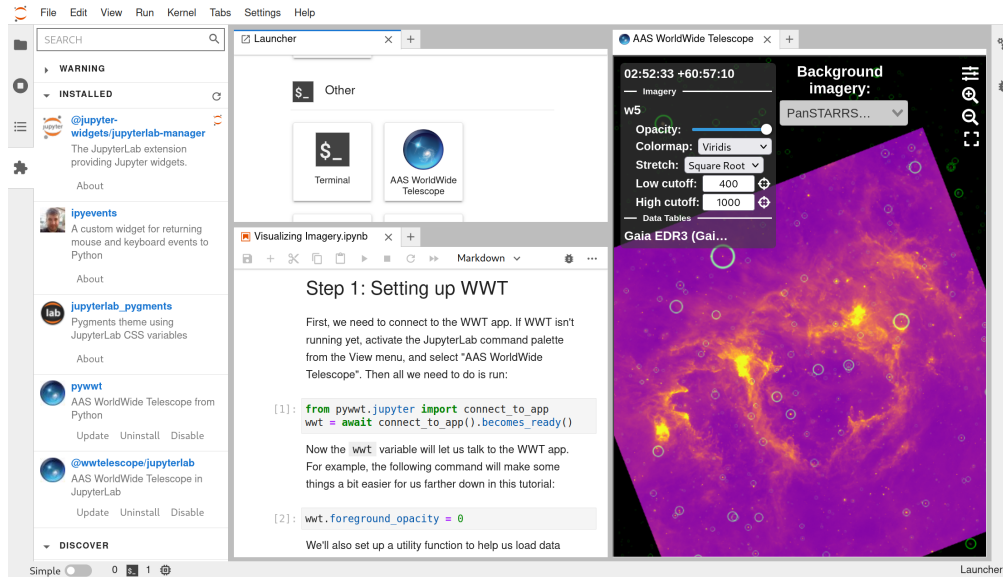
File Edit View Run Kernel Tabs Settings Help

SEARCH

WARNING

INSTALLED

@jupyter-widgets/jupyterlab-manager
The JupyterLab extension providing Jupyter widgets.
About

ipyevents
A custom widget for returning mouse and keyboard events to Python
About

jupyterlab_pygments
Pygments theme using JupyterLab CSS variables
About

pywwt
AAS WorldWide Telescope from Python
Update Uninstall Disable

@wwtelescope/jupyterlab
AAS WorldWide Telescope in JupyterLab
Update Uninstall Disable

DISCOVER

Launcher

Other

Terminal

AAS WorldWide Telescope

Visualizing Imagery.ipynb

Markdown

Step 1: Setting up WWT

First, we need to connect to the WWT app. If WWT isn't running yet, activate the JupyterLab command palette from the View menu, and select "AAS WorldWide Telescope". Then all we need to do is run:

[1]: from pywwt.jupyter import connect_to_app
wwt = await connect_to_app().becomes_ready()

Now the wwt variable will let us talk to the WWT app. For example, the following command will make some things a bit easier for us farther down in this tutorial:

[2]: wwt.foreground_opacity = 0

We'll also set up a utility function to help us load data

AAS WorldWide Telescope

02:52:33 +60:57:10

Imagery

w5

Opacity:

Colormap: Viridis

Stretch: Square Root

Low cutoff: 400

High cutoff: 1000

Data Tables

Gaia EDR3 (Gai...

Background imagery:

PanSTARRS...

Simple 0 1

Launcher